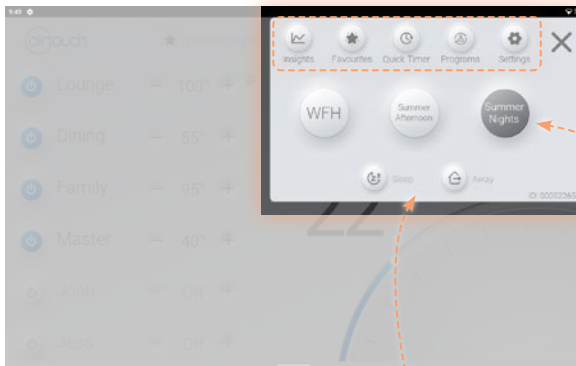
9:41

ontouch

Lounge — 100° +

Dining — 55° +

Family — 95° +

Master — 40° +

Josh — Off +

Jess — Off +

22

Insights Favourites Quick Timer Programs Settings

WFH

Summer Afternoon

Summer Nights

Sleep

Away

ID: 0000226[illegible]